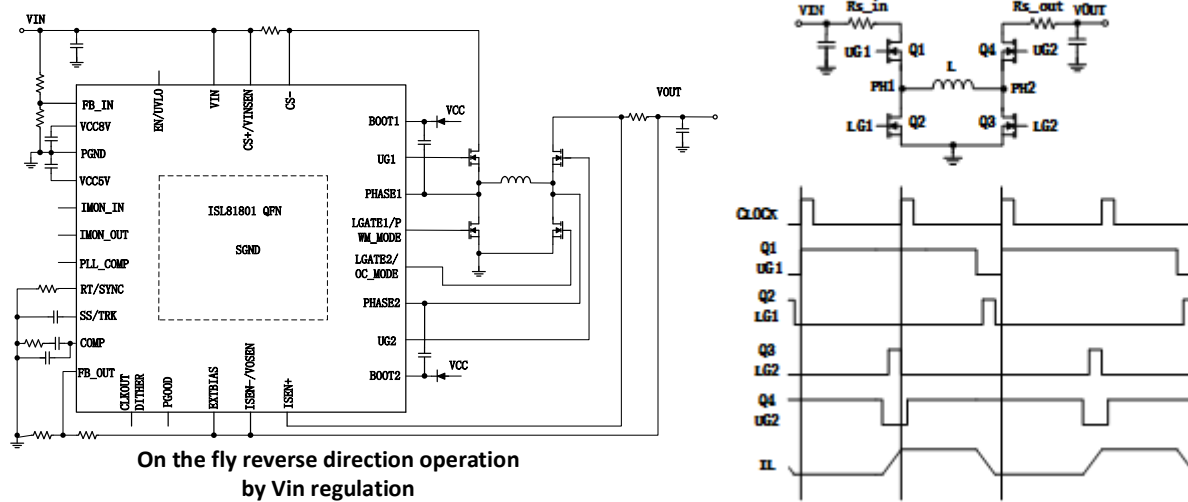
VIN

FB_IN
VCC8V
PGND
VCC5V
IMON_IN
IMON_OUT
PLL_COMP
RT/SYNC
SS/TRK
COMP
FB_OUT

EN/UVLO
VIN
CS+/VINSEN
CS-

ISL81801 QFN

SGND

CLKOUT DITHER
PGOOD
EXTBIAS
ISEN-/VOSEN
ISEN+

BOOT1
VCC
UG1
PHASE1
LGATE1/PWM_MODE
LGATE2/OC_MODE
PHASE2
UG2
BOOT2
VCC

VOUT

On the fly reverse direction operation by Vin regulation

VIN
Rs_in
Rs_out
VOUT
UG1
Q1
Q4
UG2
L
PH1
PH2
LG1
Q2
Q3
LG2

CLOCK
Q1
UG1
Q2
LG1
Q3
LG2
Q4
UG2
IL